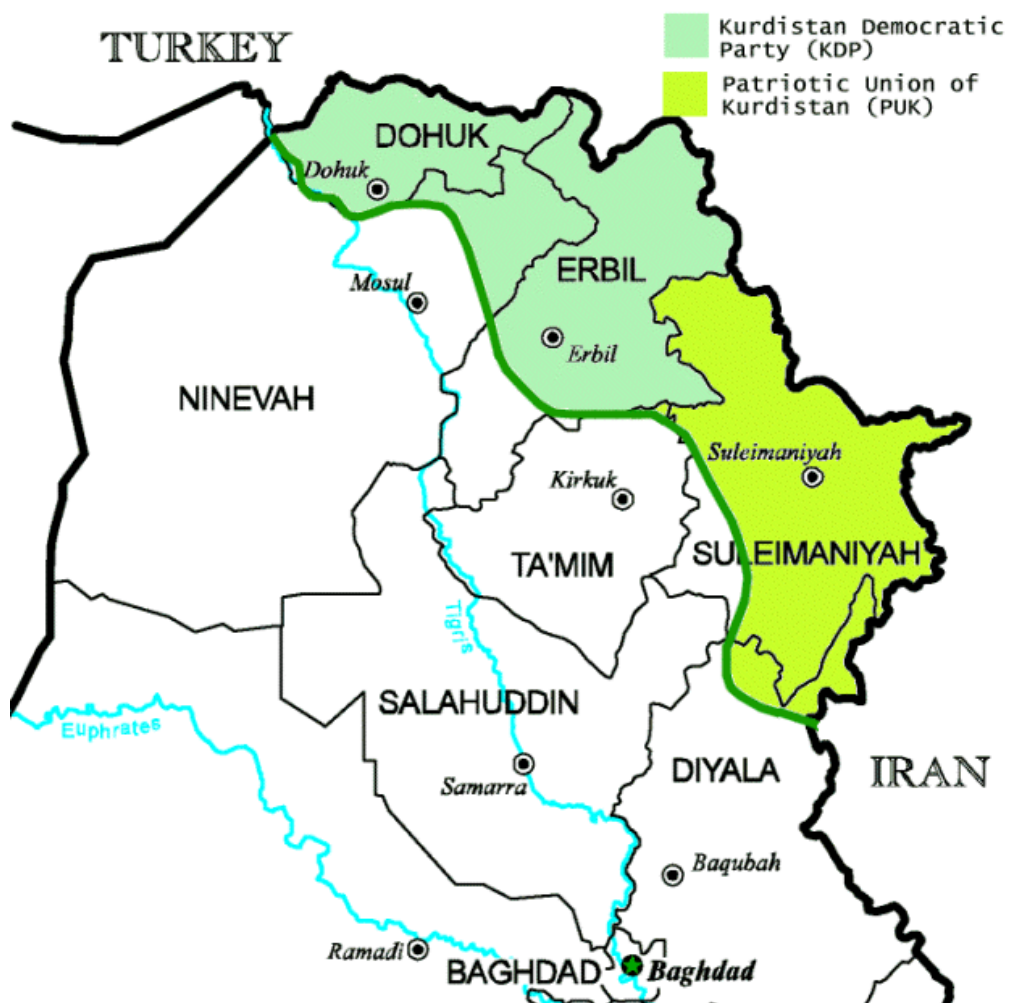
Kurdistan Democratic Party (KDP)

Patriotic Union of Kurdistan (PUK)

TURKEY

DOHUK

Dohuk

Mosul

ERBIL

Erbil

NINEVAH

Suleimaniyah

Kirkuk

TA'MIM

SULEIMANIYAH

Tigris

SALAHUDDIN

Euphrates

Samarra

DIYALA

IRAN

Baqubah

Ramadi

BAGHDAD

Baghdad